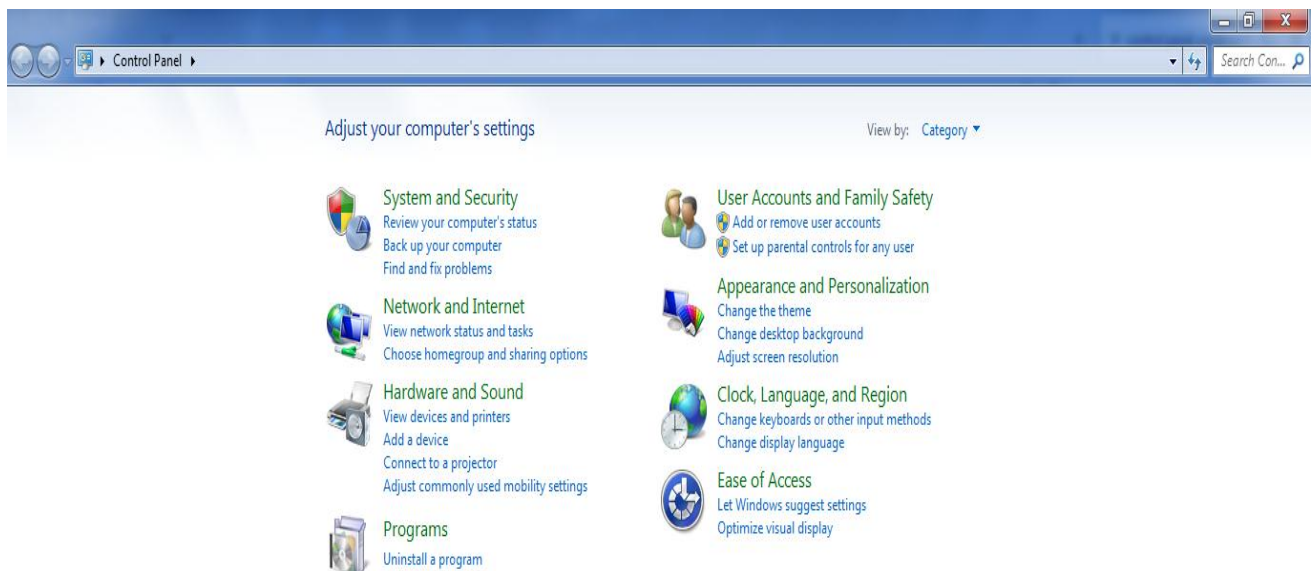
Control Panel

Search Con...

Adjust your computer's settings

View by: Category

System and Security
Review your computer's status
Back up your computer
Find and fix problems

Network and Internet
View network status and tasks
Choose homegroup and sharing options

Hardware and Sound
View devices and printers
Add a device
Connect to a projector
Adjust commonly used mobility settings

Programs
Uninstall a program

User Accounts and Family Safety
Add or remove user accounts
Set up parental controls for any user

Appearance and Personalization
Change the theme
Change desktop background
Adjust screen resolution

Clock, Language, and Region
Change keyboards or other input methods
Change display language

Ease of Access
Let Windows suggest settings
Optimize visual display